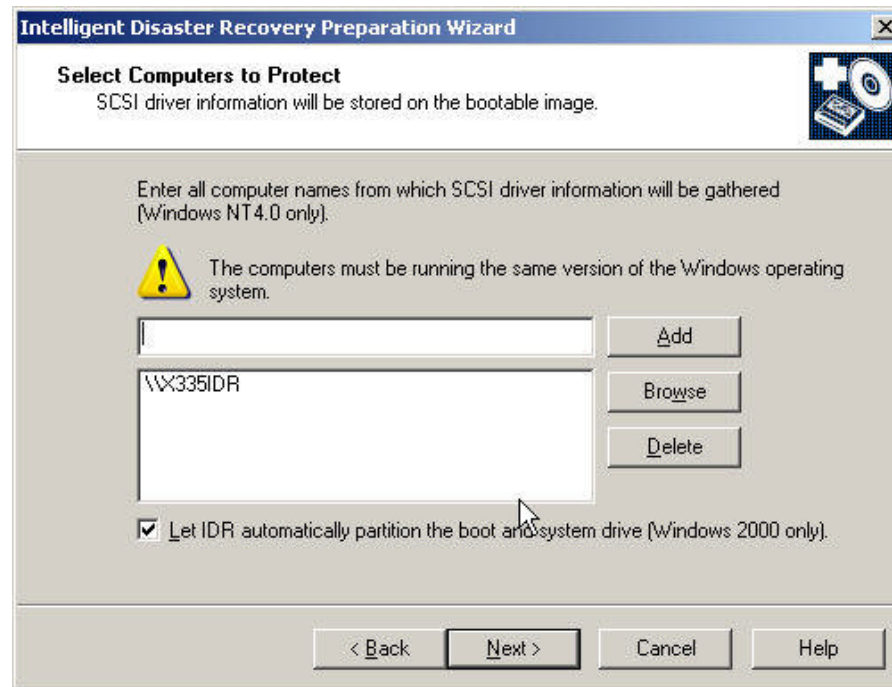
Intelligent Disaster Recovery Preparation Wizard

Select Computers to Protect
SCSI driver information will be stored on the bootable image.

Enter all computer names from which SCSI driver information will be gathered (Windows NT4.0 only).

The computers must be running the same version of the Windows operating system.

Add

\\X335IDR

Browse

Delete

Let IDR automatically partition the boot and system drive (Windows 2000 only).

< Back

Next >

Cancel

Help